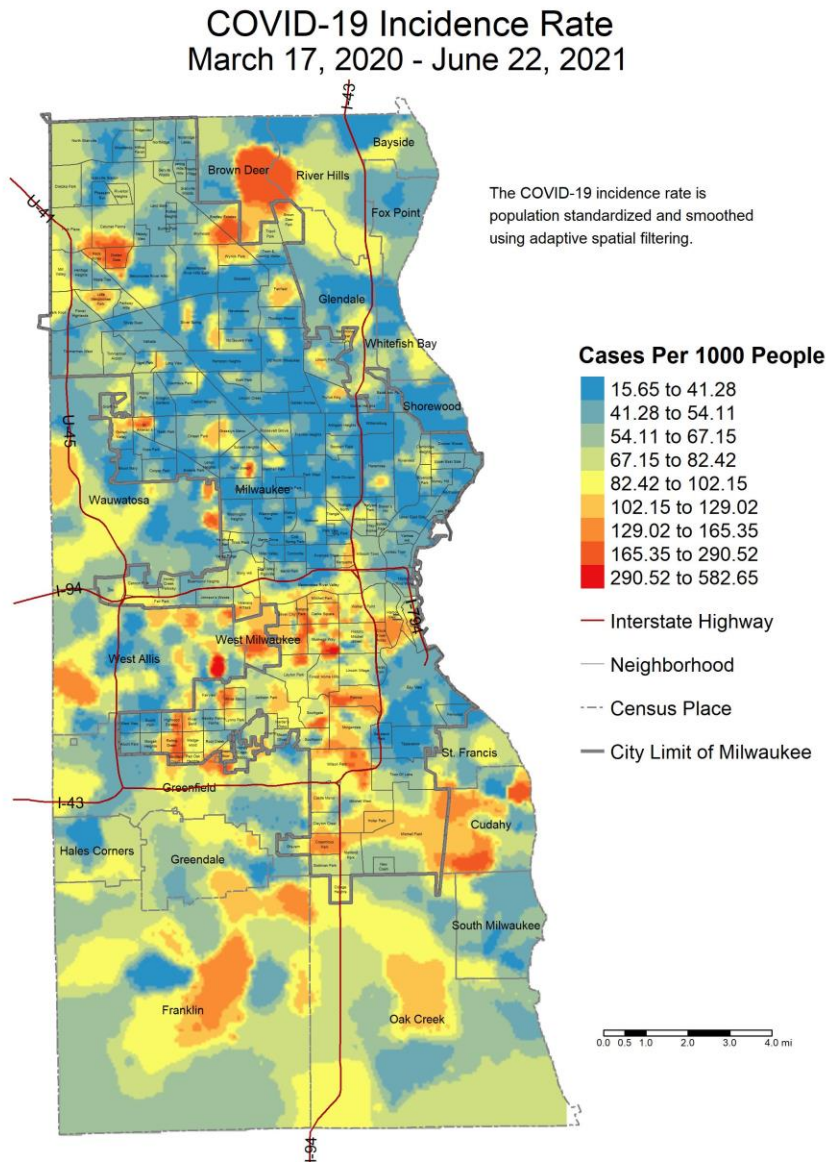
COVID-19 Incidence Rate
March 17, 2020 - June 22, 2021

I-43
Bayside
Brown Deer
River Hills
U-41
Fox Point
The COVID-19 incidence rate is population standardized and smoothed using adaptive spatial filtering.
Glendale
Whitefish Bay
Shorewood
U-45
Wauwatosa
Milwaukee
I-94
I-794
West Milwaukee
West Allis
St. Francis
Greenfield
I-43
Cudahy
Hales Corners
Greendale
South Milwaukee
Franklin
Oak Creek
I-94

Cases Per 1000 People
15.65 to 41.28
41.28 to 54.11
54.11 to 67.15
67.15 to 82.42
82.42 to 102.15
102.15 to 129.02
129.02 to 165.35
165.35 to 290.52
290.52 to 582.65
Interstate Highway
Neighborhood
Census Place
City Limit of Milwaukee

0.0 0.5 1.0 2.0 3.0 4.0 mi